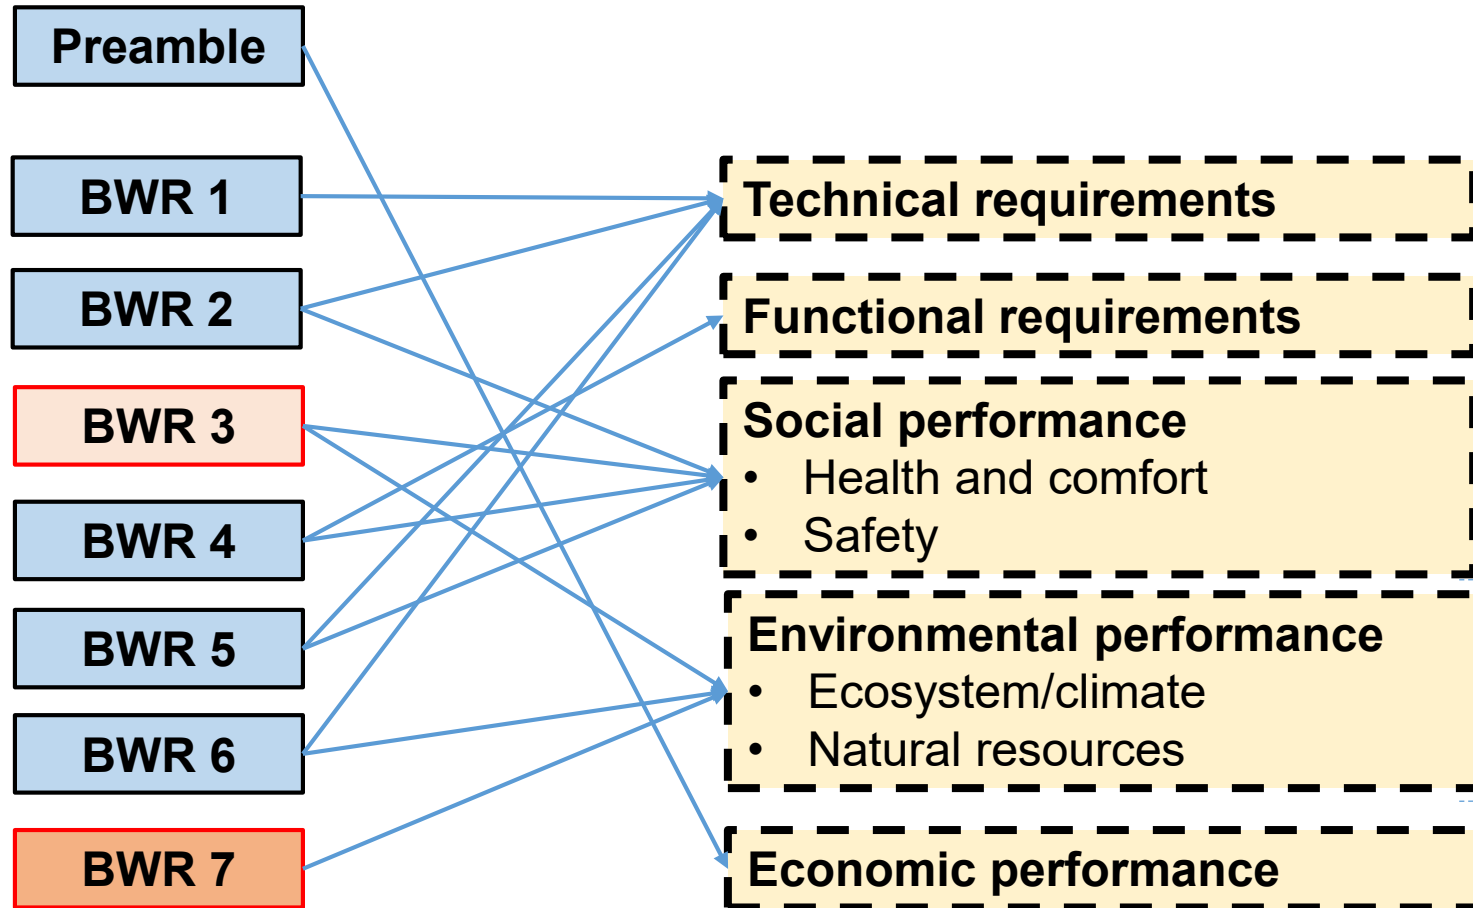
Preamble

BWR 1

BWR 2

BWR 3

BWR 4

BWR 5

BWR 6

BWR 7

Technical requirements

Functional requirements

Social performance
- Health and comfort
- Safety

Environmental performance
- Ecosystem/climate
- Natural resources

Economic performance